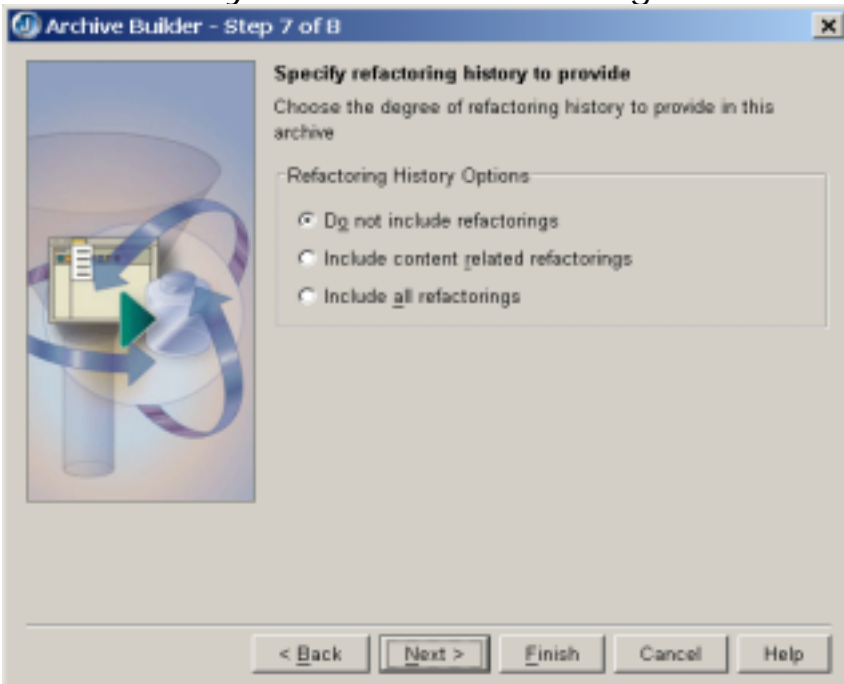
Archive Builder - Step 7 of 8

Specify refactoring history to provide

Choose the degree of refactoring history to provide in this archive

Refactoring History Options

Do not include refactorings

Include content related refactorings

Include all refactorings

< Back

Next >

Finish

Cancel

Help